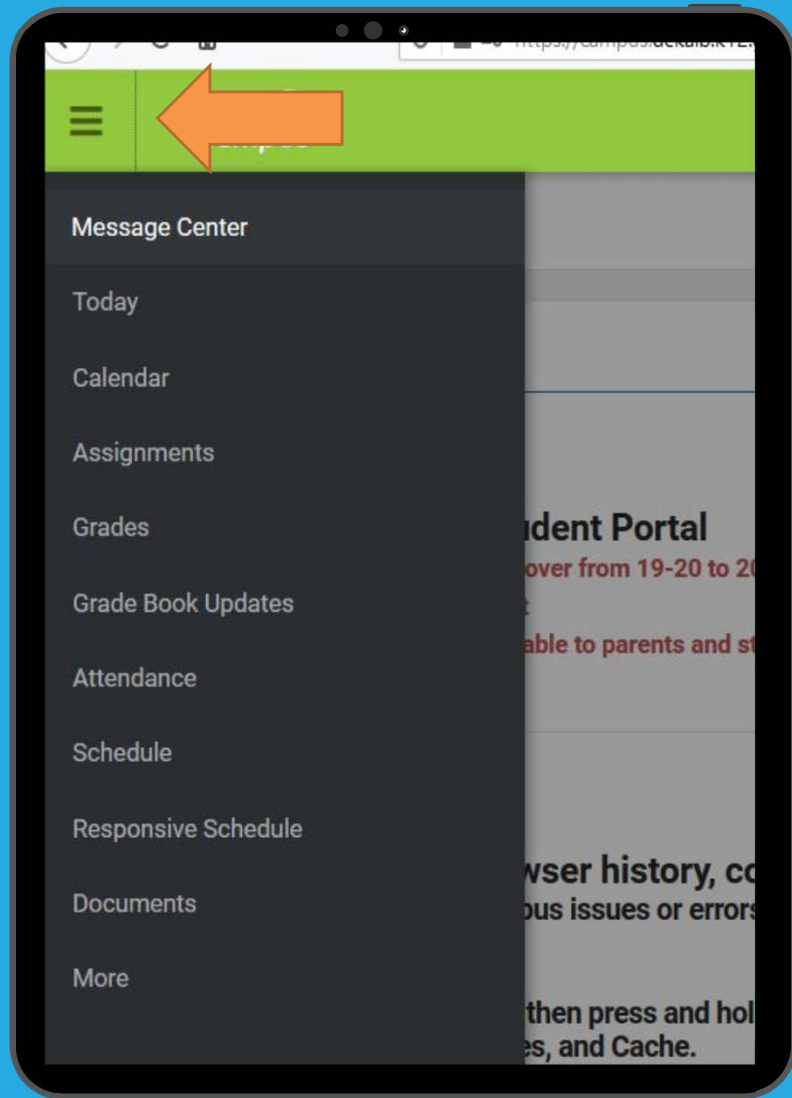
https://campus.dekalb.k12.

ampus

Message Center

Today

Calendar

Assignments

Grades

Grade Book Updates

Attendance

Schedule

Responsive Schedule

Documents

More

udent Portal

over from 19-20 to 20

t

able to parents and st

wser history, co

ous issues or errors

then press and hol

es, and Cache.